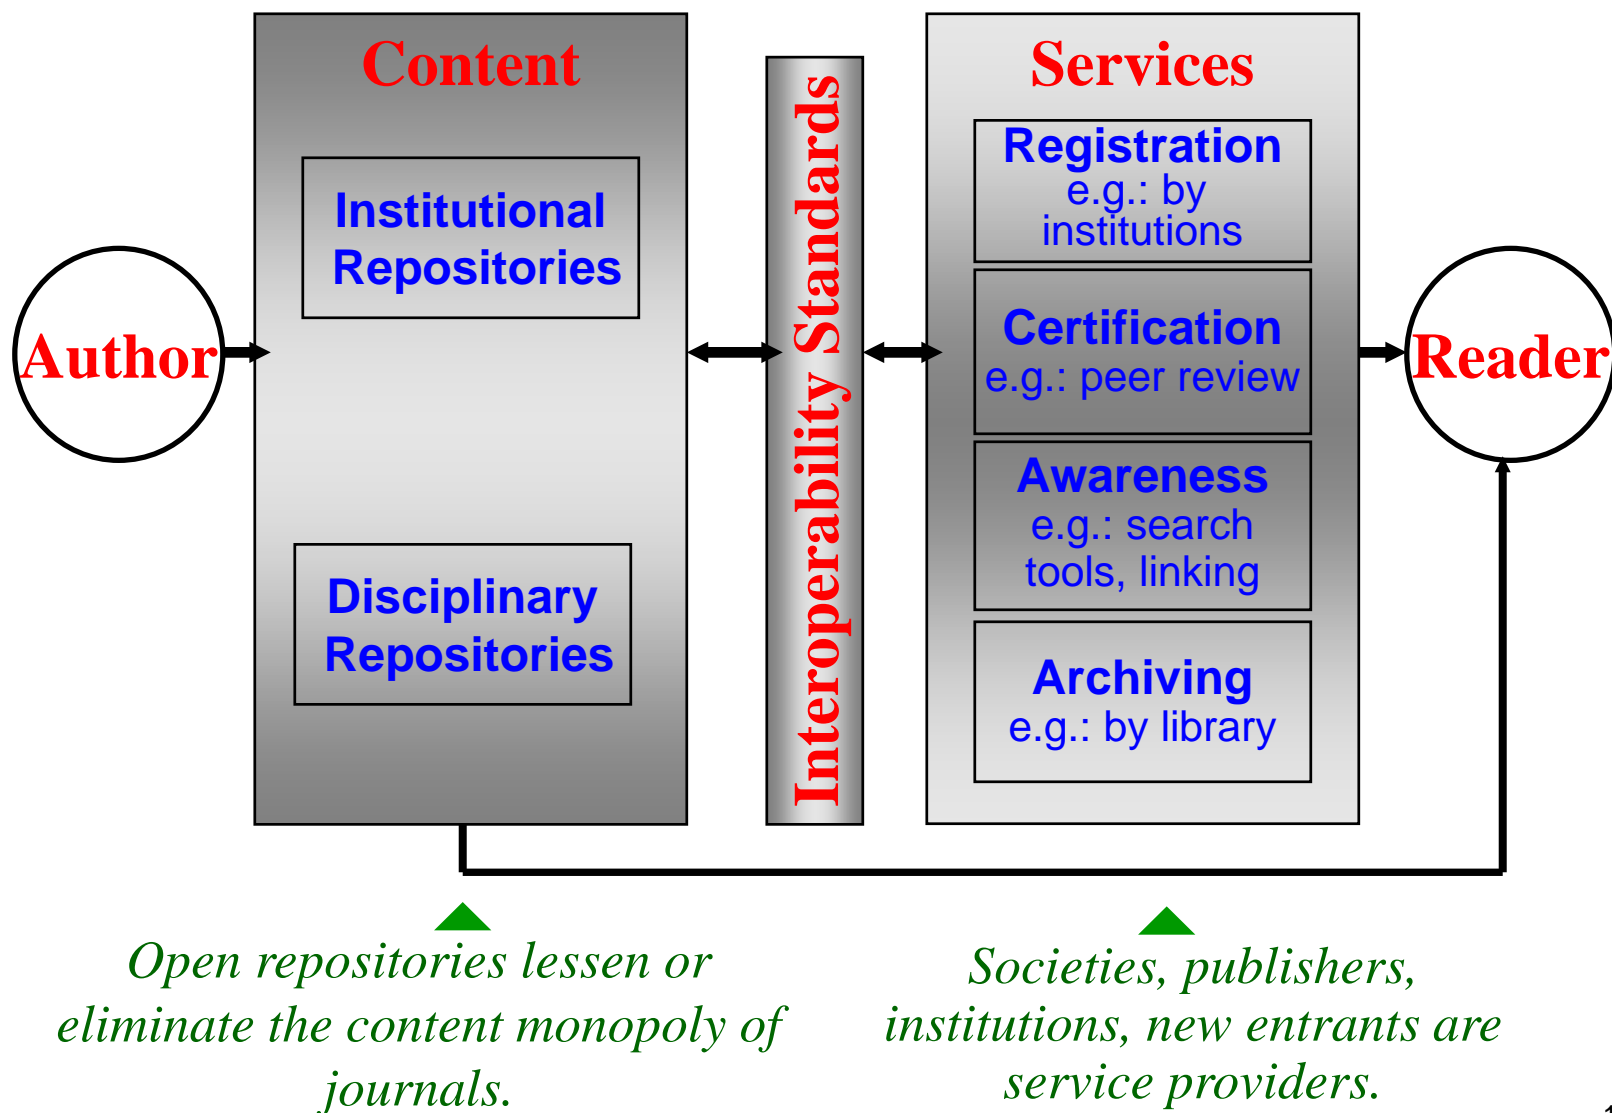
Content

Institutional Repositories

Disciplinary Repositories

Interoperability Standards

Services

Registration
e.g.: by institutions

Certification
e.g.: peer review

Awareness
e.g.: search tools, linking

Archiving
e.g.: by library

Author

Reader

Open repositories lessen or eliminate the content monopoly of journals.

Societies, publishers, institutions, new entrants are service providers.